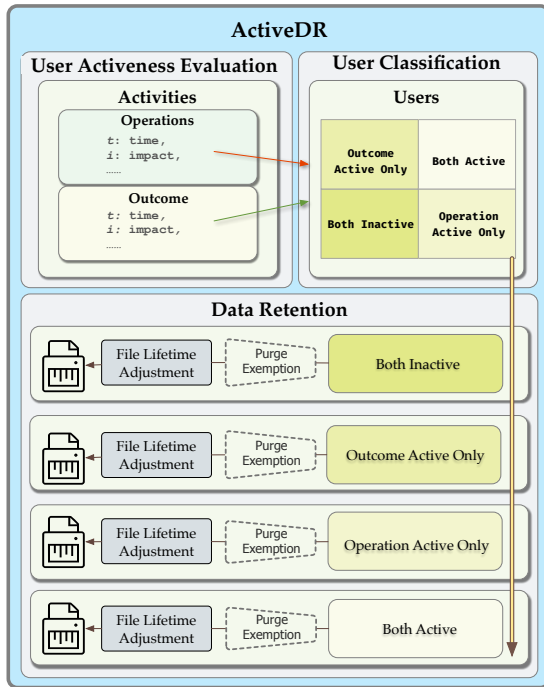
ActiveDR

User Activeness Evaluation

Activities

Operations
*t*: time,
*i*: impact,
......

Outcome
*t*: time,
*i*: impact,
......

User Classification

Users

| Outcome Active Only | Both Active |
|---|---|
| Both Inactive | Operation Active Only |

Data Retention

File Lifetime Adjustment
Purge Exemption
Both Inactive

File Lifetime Adjustment
Purge Exemption
Outcome Active Only

File Lifetime Adjustment
Purge Exemption
Operation Active Only

File Lifetime Adjustment
Purge Exemption
Both Active